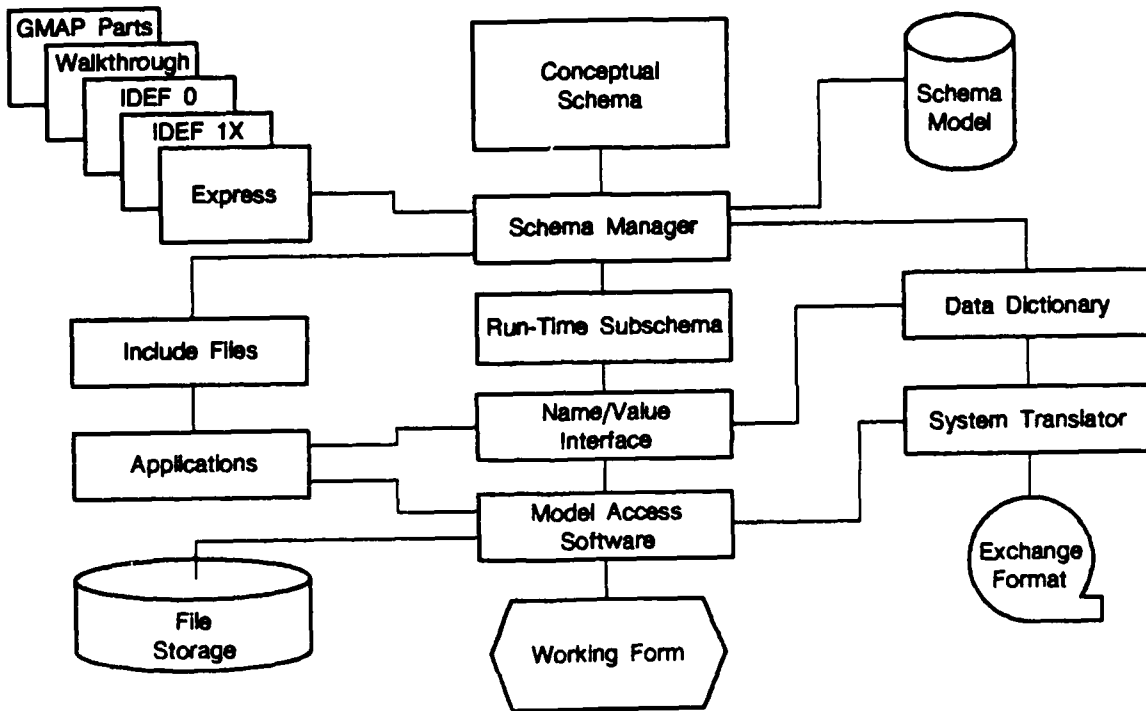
GMAP Parts
Walkthrough
IDEF 0
IDEF 1X
Express

Conceptual Schema

Schema Model

Schema Manager

Include Files

Run-Time Subschema

Data Dictionary

Name/Value Interface

System Translator

Applications

Model Access Software

Exchange Format

File Storage

Working Form